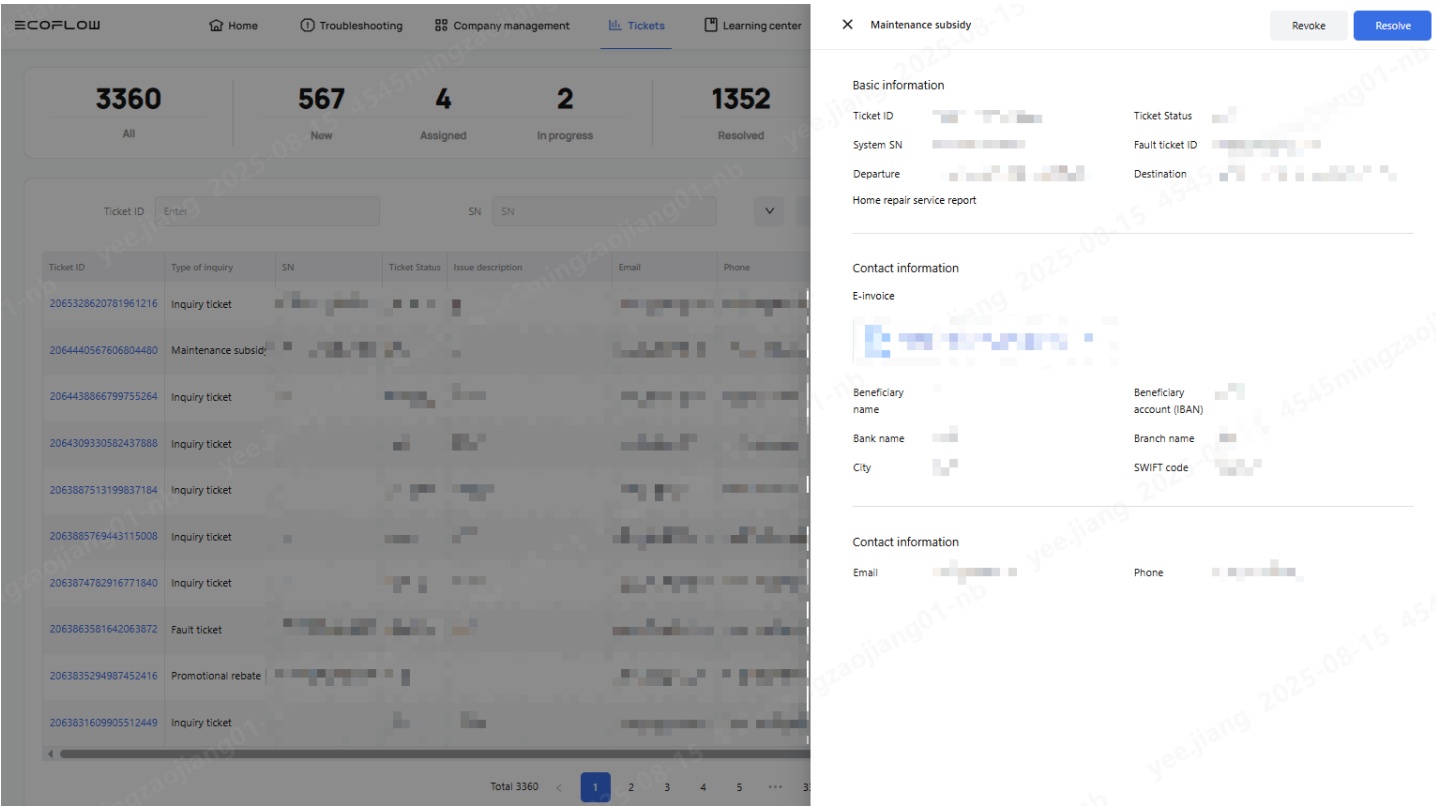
ECOFLOW Home Troubleshooting Company management Tickets Learning center

| 3360 | 567 | 4 | 2 | 1352 |
|---|---|---|---|---|
| All | New | Assigned | In progress | Resolved |

Ticket ID Enter SN SN

| Ticket ID | Type of inquiry | SN | Ticket Status | Issue description | Email | Phone |
|---|---|---|---|---|---|---|
| 2065328620781961216 | Inquiry ticket | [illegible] | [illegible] | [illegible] | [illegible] | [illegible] |
| 2064440567606804480 | Maintenance subsidy | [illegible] | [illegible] | | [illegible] | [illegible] |
| 2064438866799755264 | Inquiry ticket | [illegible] | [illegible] | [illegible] | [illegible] | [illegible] |
| 2064309330582437888 | Inquiry ticket | | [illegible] | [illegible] | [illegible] | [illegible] |
| 2063887513199837184 | Inquiry ticket | | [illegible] | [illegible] | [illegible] | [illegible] |
| 2063885769443115008 | Inquiry ticket | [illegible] | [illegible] | | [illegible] | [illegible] |
| 2063874782916771840 | Inquiry ticket | | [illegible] | | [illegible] | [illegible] |
| 2063863581642063872 | Fault ticket | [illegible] | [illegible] | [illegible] | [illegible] | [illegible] |
| 2063835294987452416 | Promotional rebate | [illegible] | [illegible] | | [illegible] | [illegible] |
| 2063831609905512449 | Inquiry ticket | | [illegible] | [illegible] | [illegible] | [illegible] |

Total 3360 < 1 2 3 4 5 ··· 3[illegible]

Maintenance subsidy Revoke Resolve

Basic information

Ticket ID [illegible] Ticket Status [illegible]
System SN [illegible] Fault ticket ID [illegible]
Departure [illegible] Destination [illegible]
Home repair service report

Contact information

E-invoice

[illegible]

Beneficiary name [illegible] Beneficiary account (IBAN) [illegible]
Bank name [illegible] Branch name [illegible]
City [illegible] SWIFT code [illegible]

Contact information

Email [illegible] Phone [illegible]

yee.jiang 2025-08-15 4545mingzaojiang01-nb